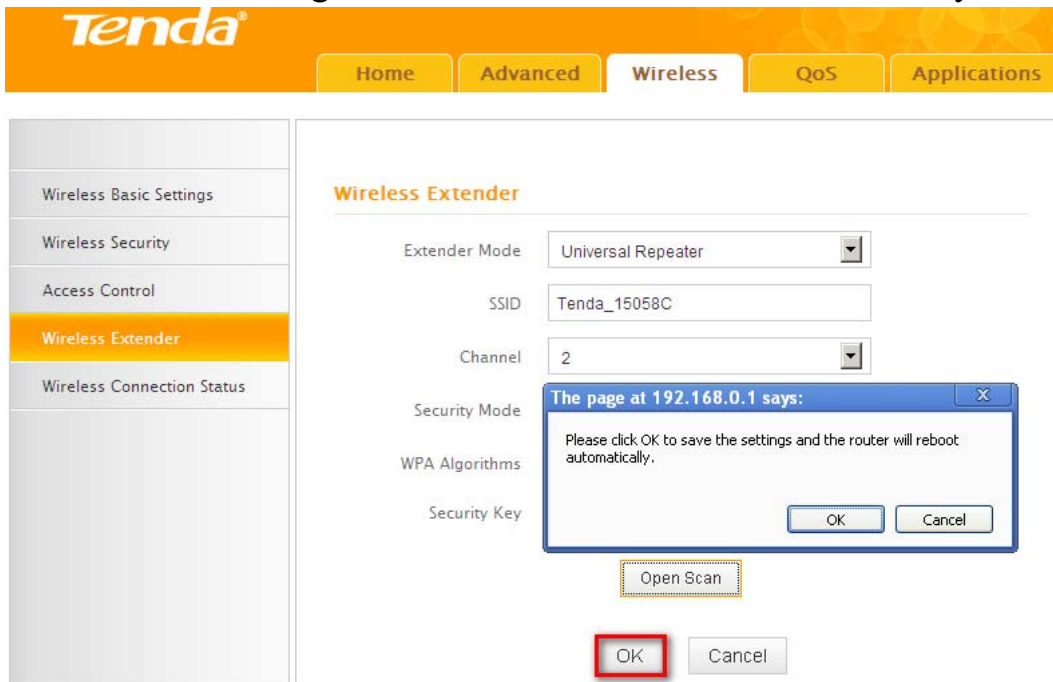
Tenda®

Home Advanced Wireless QoS Applications

Wireless Basic Settings
Wireless Security
Access Control
Wireless Extender
Wireless Connection Status

Wireless Extender

Extender Mode Universal Repeater

SSID Tenda_15058C

Channel 2

Security Mode

WPA Algorithms

Security Key

The page at 192.168.0.1 says:

Please click OK to save the settings and the router will reboot automatically.

OK Cancel

Open Scan

OK Cancel